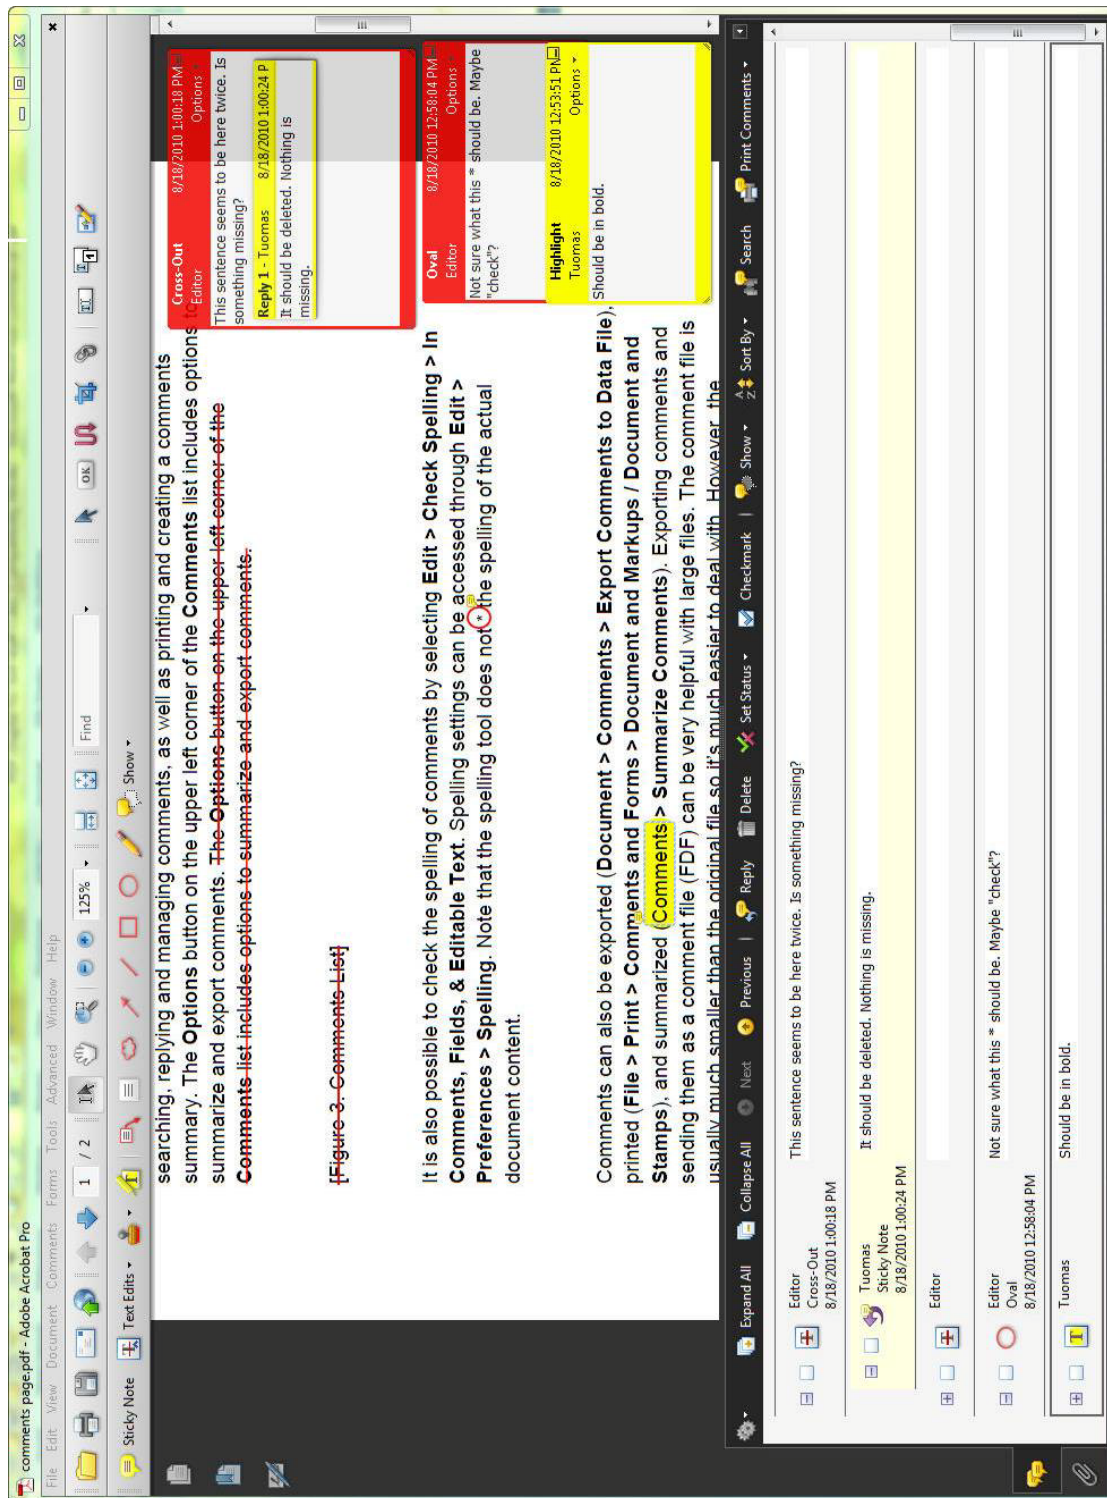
comments page.pdf - Adobe Acrobat Pro

File Edit View Document Comments Forms Tools Advanced Window Help

1 / 2 125% Find

Sticky Note Text Edits Show

searching, replying and managing comments, as well as printing and creating a comments summary. The Options button on the upper left corner of the Comments list includes options to summarize and export comments. The Options button on the upper left corner of the Comments list includes options to summarize and export comments.

[Figure 3. Comments List]

It is also possible to check the spelling of comments by selecting Edit > Check Spelling > In Comments, Fields, & Editable Text. Spelling settings can be accessed through Edit > Preferences > Spelling. Note that the spelling tool does not * the spelling of the actual document content.

Comments can also be exported (Document > Comments > Export Comments to Data File), printed (File > Print > Comments and Forms > Document and Markups / Document and Stamps), and summarized (Comments > Summarize Comments). Exporting comments and sending them as a comment file (FDF) can be very helpful with large files. The comment file is usually much smaller than the original file so it's much easier to deal with. However, the

Cross-Out
Editor
8/18/2010 1:00:18 PM
Options
This sentence seems to be here twice. Is something missing?
Reply 1 - Tuomas 8/18/2010 1:00:24 P
It should be deleted. Nothing is missing.

Oval
Editor
8/18/2010 12:58:04 PM
Options
Not sure what this * should be. Maybe "check"?

Highlight
Tuomas
8/18/2010 12:53:51 PM
Options
Should be in bold.

Expand All Collapse All Next Previous Reply Delete Set Status Checkmark Show Sort By Search Print Comments

Editor
Cross-Out
8/18/2010 1:00:18 PM
This sentence seems to be here twice. Is something missing?

Tuomas
Sticky Note
8/18/2010 1:00:24 PM
It should be deleted. Nothing is missing.

Editor

Editor
Oval
8/18/2010 12:58:04 PM
Not sure what this * should be. Maybe "check"?

Tuomas
Should be in bold.